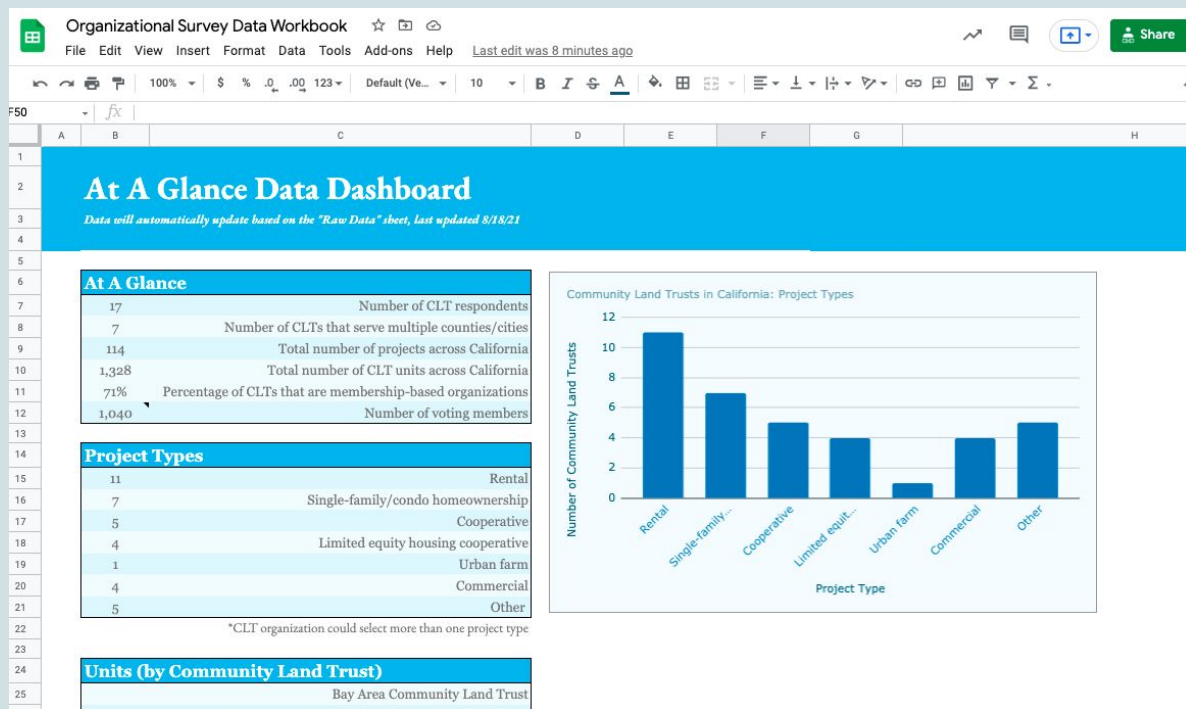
Organizational Survey Data Workbook
File Edit View Insert Format Data Tools Add-ons Help Last edit was 8 minutes ago
Share
100% $ % .0 .00 123 Default (Ve... 10 B I S A
F50 fx
A B C D E F G H
1
2 At A Glance Data Dashboard
3 Data will automatically update based on the "Raw Data" sheet, last updated 8/18/21
4
5

| At A Glance | |
|---|---|
| 17 | Number of CLT respondents |
| 7 | Number of CLTs that serve multiple counties/cities |
| 114 | Total number of projects across California |
| 1,328 | Total number of CLT units across California |
| 71% | Percentage of CLTs that are membership-based organizations |
| 1,040 | Number of voting members |

| Project Types | |
|---|---|
| 11 | Rental |
| 7 | Single-family/condo homeownership |
| 5 | Cooperative |
| 4 | Limited equity housing cooperative |
| 1 | Urban farm |
| 4 | Commercial |
| 5 | Other |

*CLT organization could select more than one project type

Units (by Community Land Trust)
Bay Area Community Land Trust

Community Land Trusts in California: Project Types
Number of Community Land Trusts
12 10 8 6 4 2 0
Rental Single-family... Cooperative Limited equit... Urban farm Commercial Other
Project Type

6 7 8 9 10 11 12 13 14 15 16 17 18 19 20 21 22 23 24 25